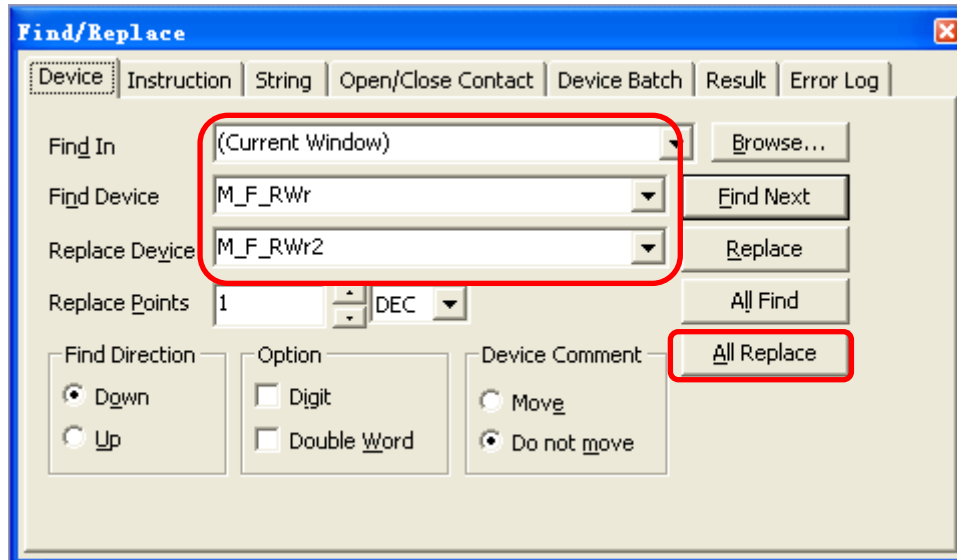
Find/Replace

Device | Instruction | String | Open/Close Contact | Device Batch | Result | Error Log

Find In (Current Window) Browse...

Find Device M_F_RWr Find Next

Replace Device M_F_RWr2 Replace

Replace Points 1 DEC All Find

All Replace

Find Direction
Down
Up

Option
Digit
Double Word

Device Comment
Move
Do not move